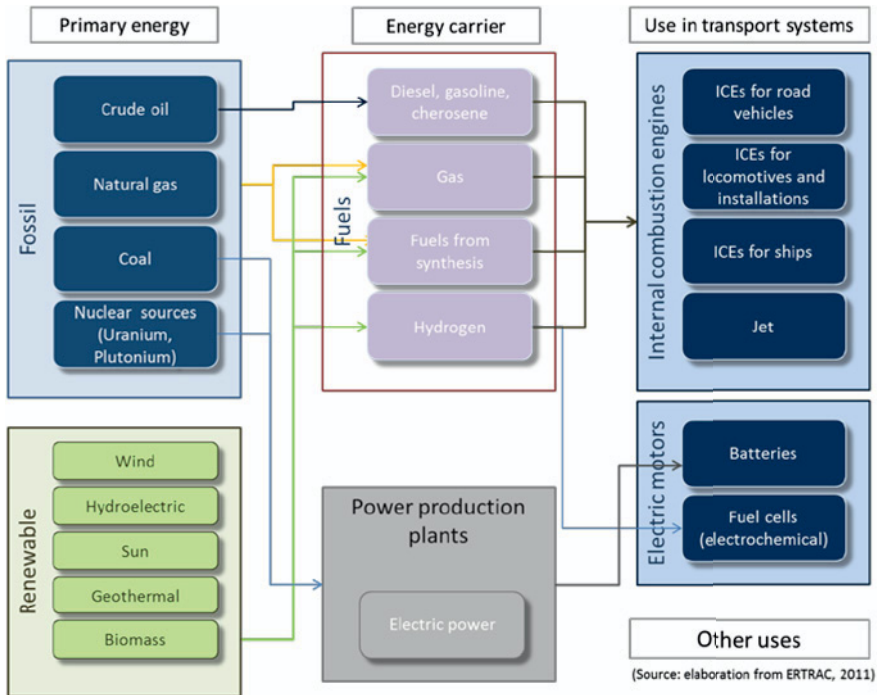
Primary energy

Energy carrier

Use in transport systems

Fossil

Crude oil

Natural gas

Coal

Nuclear sources (Uranium, Plutonium)

Fuels

Diesel, gasoline, cherosene

Gas

Fuels from synthesis

Hydrogen

Internal combustion engines

ICEs for road vehicles

ICEs for locomotives and installations

ICEs for ships

Jet

Renewable

Wind

Hydroelectric

Sun

Geothermal

Biomass

Power production plants

Electric power

Electric motors

Batteries

Fuel cells (electrochemical)

Other uses

(Source: elaboration from ERTRAC, 2011)